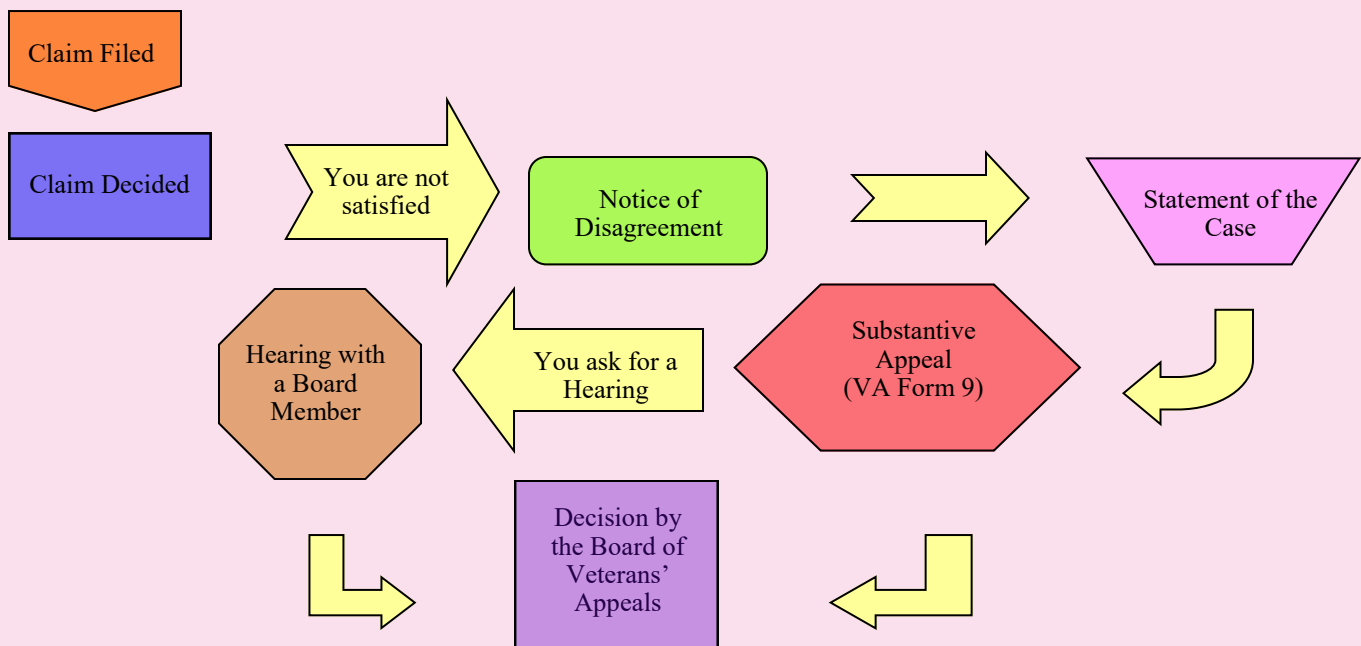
Claim Filed

Claim Decided

You are not satisfied

Notice of Disagreement

Statement of the Case

Substantive Appeal (VA Form 9)

You ask for a Hearing

Hearing with a Board Member

Decision by the Board of Veterans' Appeals